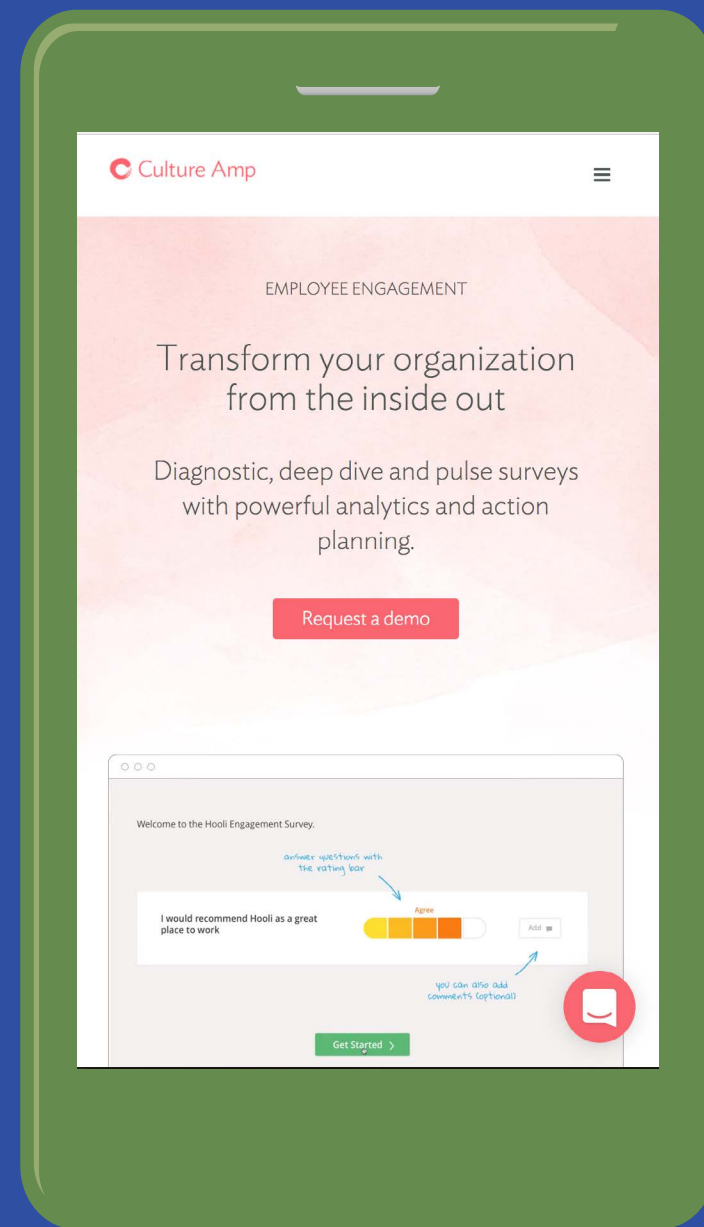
Culture Amp

EMPLOYEE ENGAGEMENT

Transform your organization from the inside out

Diagnostic, deep dive and pulse surveys with powerful analytics and action planning.

Request a demo

Welcome to the Hooli Engagement Survey.

answer questions with the rating bar

I would recommend Hooli as a great place to work

Agree

Add

you can also add comments (optional)

Get Started